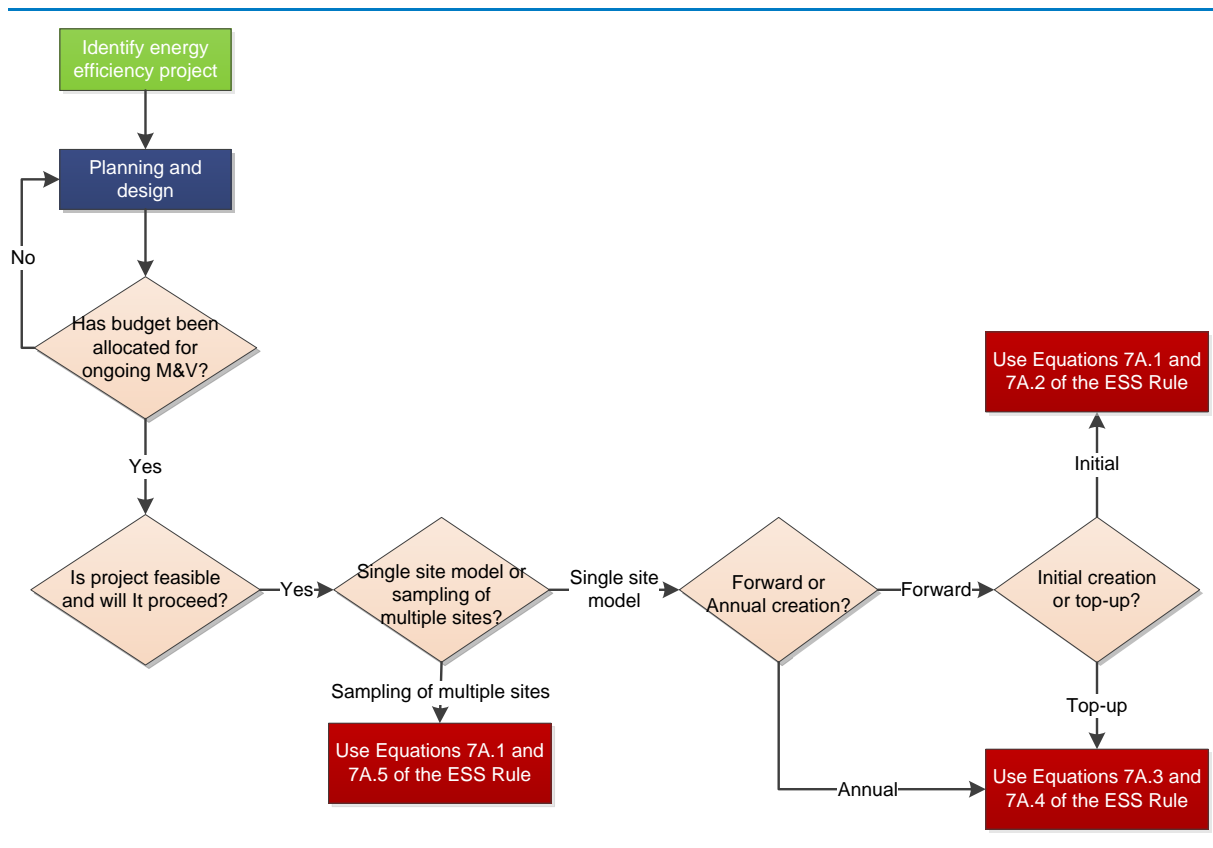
Identify energy efficiency project

Planning and design

No

Has budget been allocated for ongoing M&V?

Yes

Is project feasible and will It proceed?

Yes

Single site model or sampling of multiple sites?

Single site model

Forward or Annual creation?

Forward

Initial creation or top-up?

Initial

Use Equations 7A.1 and 7A.2 of the ESS Rule

Top-up

Sampling of multiple sites

Use Equations 7A.1 and 7A.5 of the ESS Rule

Annual

Use Equations 7A.3 and 7A.4 of the ESS Rule